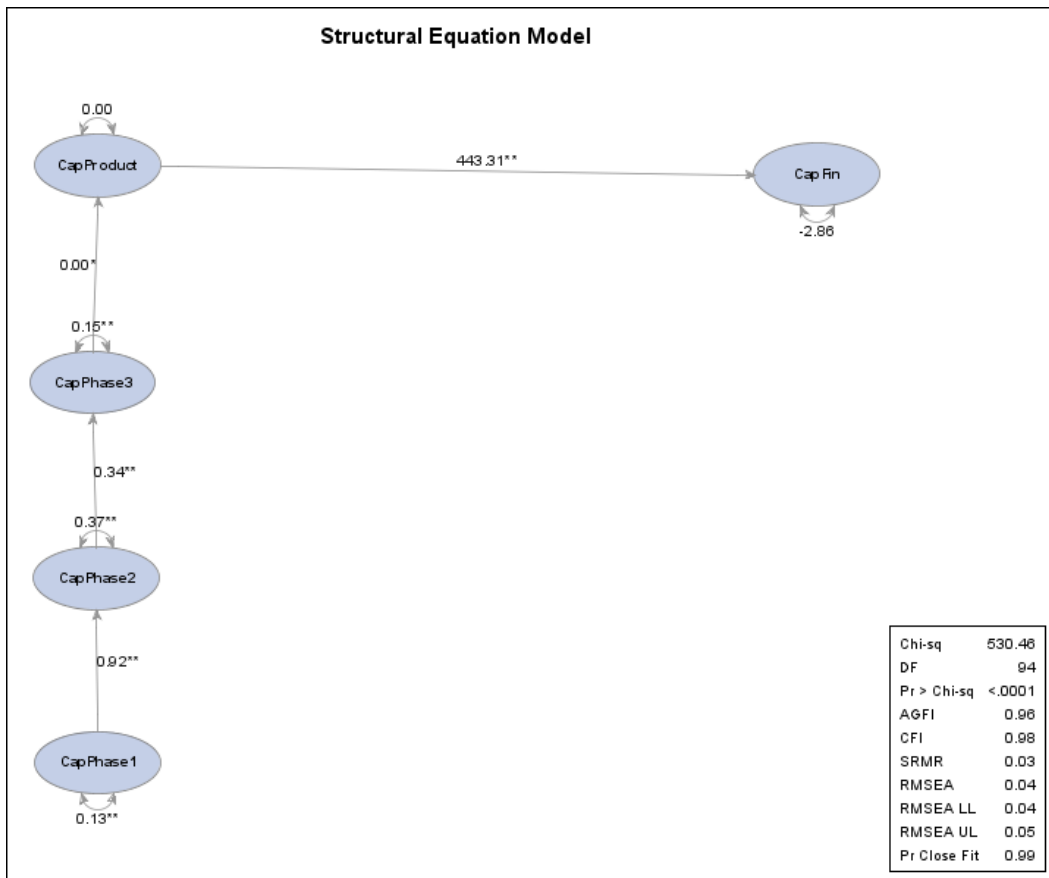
Structural Equation Model

0.00

CapProduct

443.31**

CapFin

-2.86

0.00*

0.15**

CapPhase3

0.34**

0.37**

CapPhase2

0.92**

CapPhase1

0.13**

| | |
|---|---|
| Chi-sq | 530.46 |
| DF | 94 |
| Pr > Chi-sq | <.0001 |
| AGFI | 0.96 |
| CFI | 0.98 |
| SRMR | 0.03 |
| RMSEA | 0.04 |
| RMSEA LL | 0.04 |
| RMSEA UL | 0.05 |
| Pr Close Fit | 0.99 |